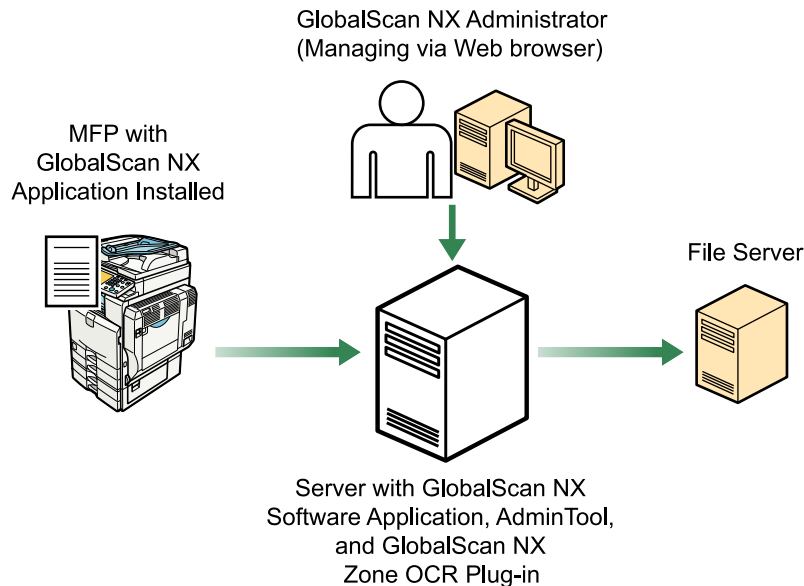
GlobalScan NX Administrator
(Managing via Web browser)

MFP with
GlobalScan NX
Application Installed

File Server

Server with GlobalScan NX
Software Application, AdminTool,
and GlobalScan NX
Zone OCR Plug-in